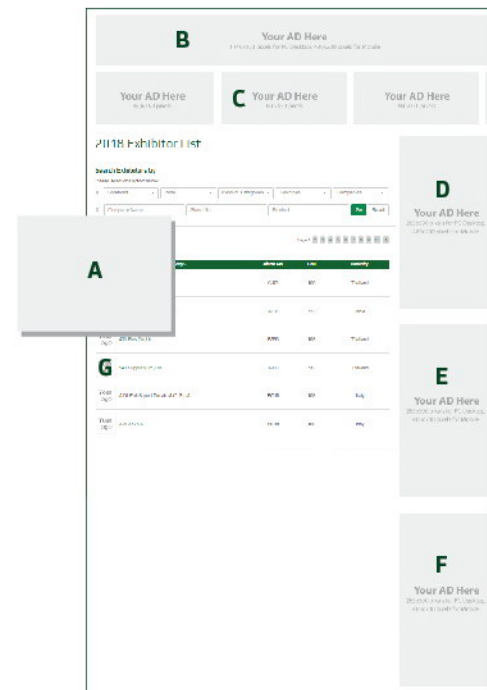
B
Your AD Here
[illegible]

Your AD Here
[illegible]

C
Your AD Here
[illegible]

Your AD Here
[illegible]

2018 Exhibitor List

Search Exhibitors By
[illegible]

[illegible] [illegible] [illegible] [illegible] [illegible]

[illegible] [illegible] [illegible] Go Reset

A

D
Your AD Here
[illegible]

| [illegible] | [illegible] | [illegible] | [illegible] |
|---|---|---|---|
| | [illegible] | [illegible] | Thailand |
| | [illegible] | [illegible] | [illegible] |
| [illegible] | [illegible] | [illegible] | Thailand |
| G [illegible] | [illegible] | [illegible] | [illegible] |
| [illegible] | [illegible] | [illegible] | Italy |
| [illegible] | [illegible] | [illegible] | Italy |

E
Your AD Here
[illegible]

F
Your AD Here
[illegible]